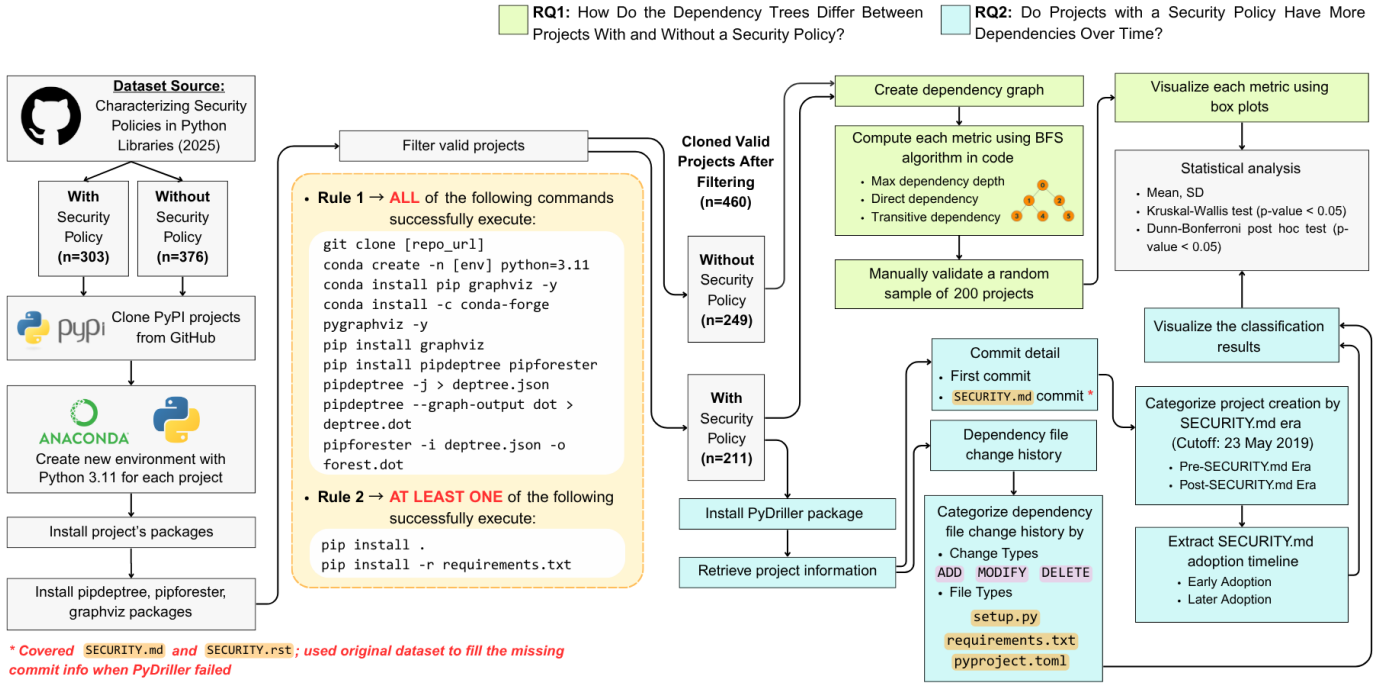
RQ1: How Do the Dependency Trees Differ Between Projects With and Without a Security Policy?

RQ2: Do Projects with a Security Policy Have More Dependencies Over Time?

Dataset Source: Characterizing Security Policies in Python Libraries (2025)

With Security Policy (n=303)

Without Security Policy (n=376)

Clone PyPI projects from GitHub

ANACONDA

Create new environment with Python 3.11 for each project

Install project's packages

Install pipdeptree, pipforester, graphviz packages

Filter valid projects

• Rule 1 → ALL of the following commands successfully execute:

git clone [repo_url]
conda create -n [env] python=3.11
conda install pip graphviz -y
conda install -c conda-forge pygraphviz -y
pip install graphviz
pip install pipdeptree pipforester
pipdeptree -j > deptree.json
pipdeptree --graph-output dot > deptree.dot
pipforester -i deptree.json -o forest.dot

• Rule 2 → AT LEAST ONE of the following successfully execute:

pip install .
pip install -r requirements.txt

Cloned Valid Projects After Filtering (n=460)

Without Security Policy (n=249)

With Security Policy (n=211)

Create dependency graph

Compute each metric using BFS algorithm in code

• Max dependency depth
• Direct dependency
• Transitive dependency

0 1 2 3 4 5

Manually validate a random sample of 200 projects

Visualize each metric using box plots

Statistical analysis

• Mean, SD
• Kruskal-Wallis test (p-value < 0.05)
• Dunn-Bonferroni post hoc test (p-value < 0.05)

Visualize the classification results

Commit detail
• First commit
• SECURITY.md commit *

Dependency file change history

Categorize dependency file change history by
• Change Types
ADD MODIFY DELETE
• File Types
setup.py
requirements.txt
pyproject.toml

Categorize project creation by SECURITY.md era (Cutoff: 23 May 2019)
• Pre-SECURITY.md Era
• Post-SECURITY.md Era

Extract SECURITY.md adoption timeline
• Early Adoption
• Later Adoption

Install PyDriller package

Retrieve project information

* Covered SECURITY.md and SECURITY.rst; used original dataset to fill the missing commit info when PyDriller failed